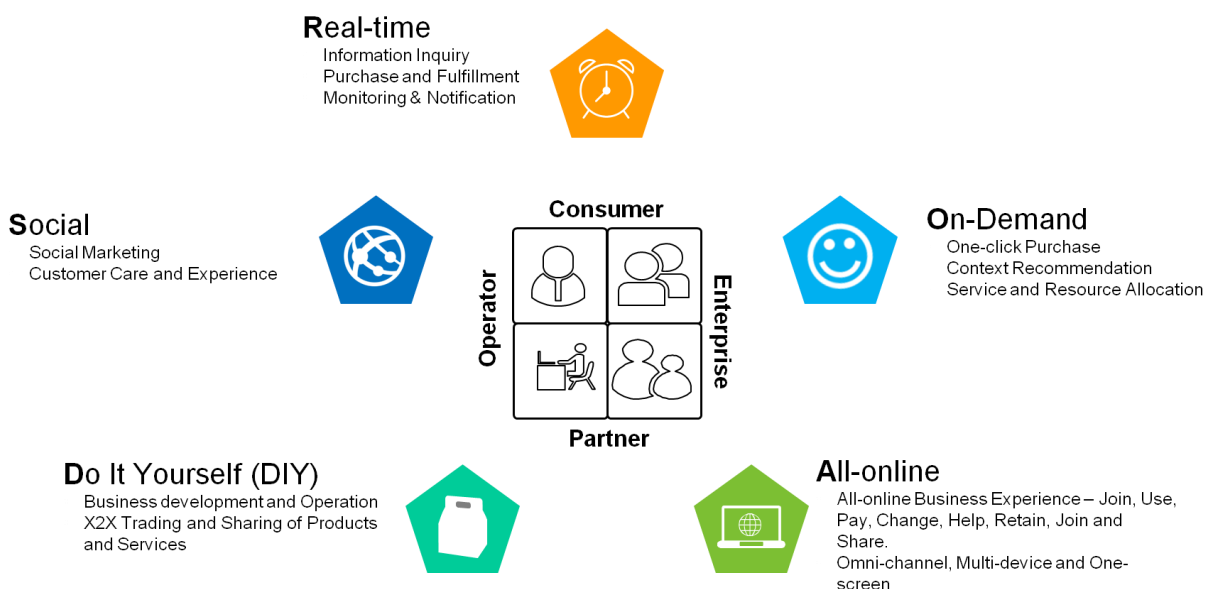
Real-time
Information Inquiry
Purchase and Fulfillment
Monitoring & Notification

Social
Social Marketing
Customer Care and Experience

Consumer
Operator
Enterprise
Partner

On-Demand
One-click Purchase
Context Recommendation
Service and Resource Allocation

Do It Yourself (DIY)
Business development and Operation
X2X Trading and Sharing of Products and Services

All-online
All-online Business Experience – Join, Use, Pay, Change, Help, Retain, Join and Share.
Omni-channel, Multi-device and One-screen